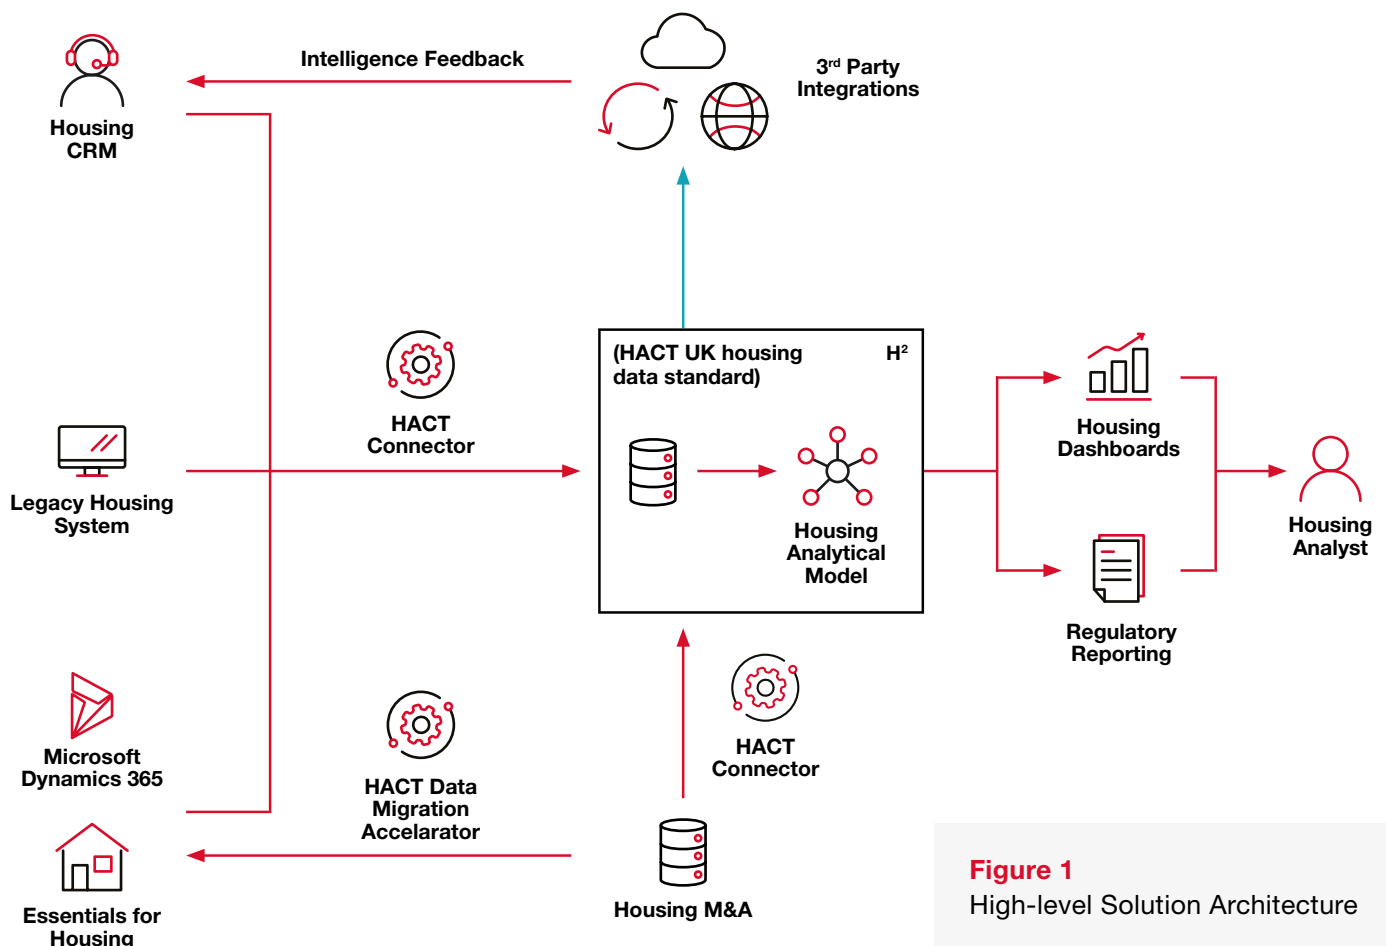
Housing CRM

Intelligence Feedback

3$^{rd}$ Party Integrations

HACT Connector

Legacy Housing System

(HACT UK housing data standard)

H$^2$

Housing Analytical Model

Housing Dashboards

Housing Analyst

Regulatory Reporting

Microsoft Dynamics 365

HACT Data Migration Accelarator

HACT Connector

Essentials for Housing

Housing M&A

Figure 1
High-level Solution Architecture